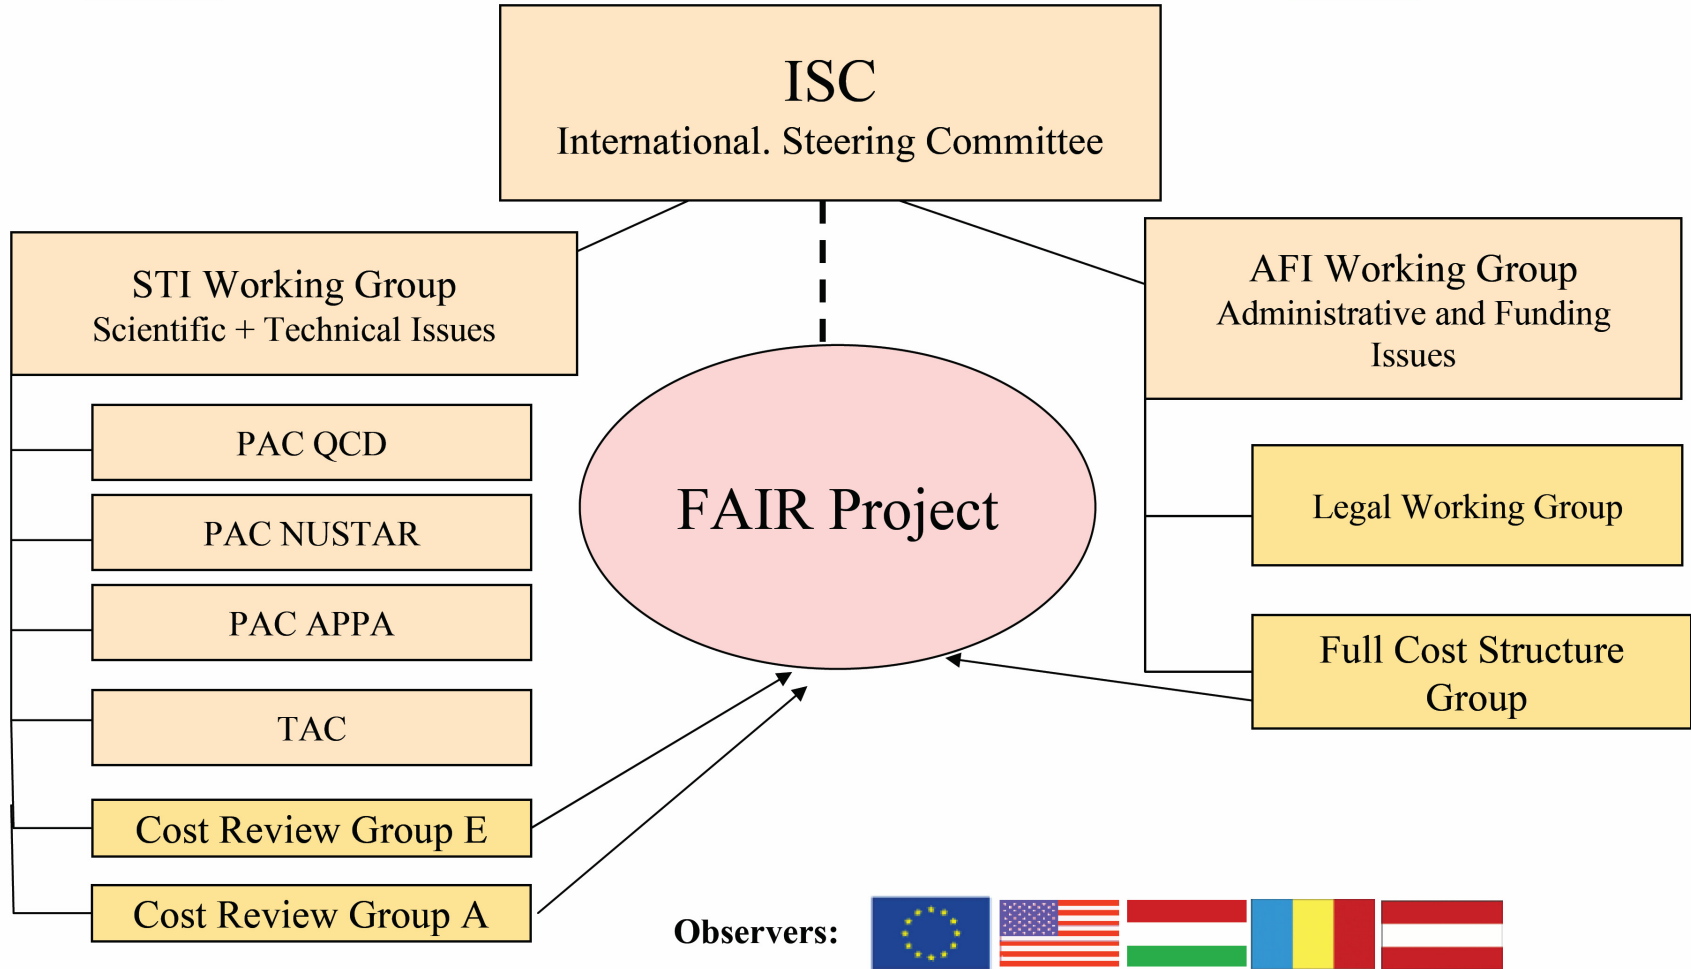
ISC
International. Steering Committee

STI Working Group
Scientific + Technical Issues

AFI Working Group
Administrative and Funding Issues

PAC QCD

PAC NUSTAR

PAC APPA

TAC

Cost Review Group E

Cost Review Group A

FAIR Project

Legal Working Group

Full Cost Structure Group

Observers: